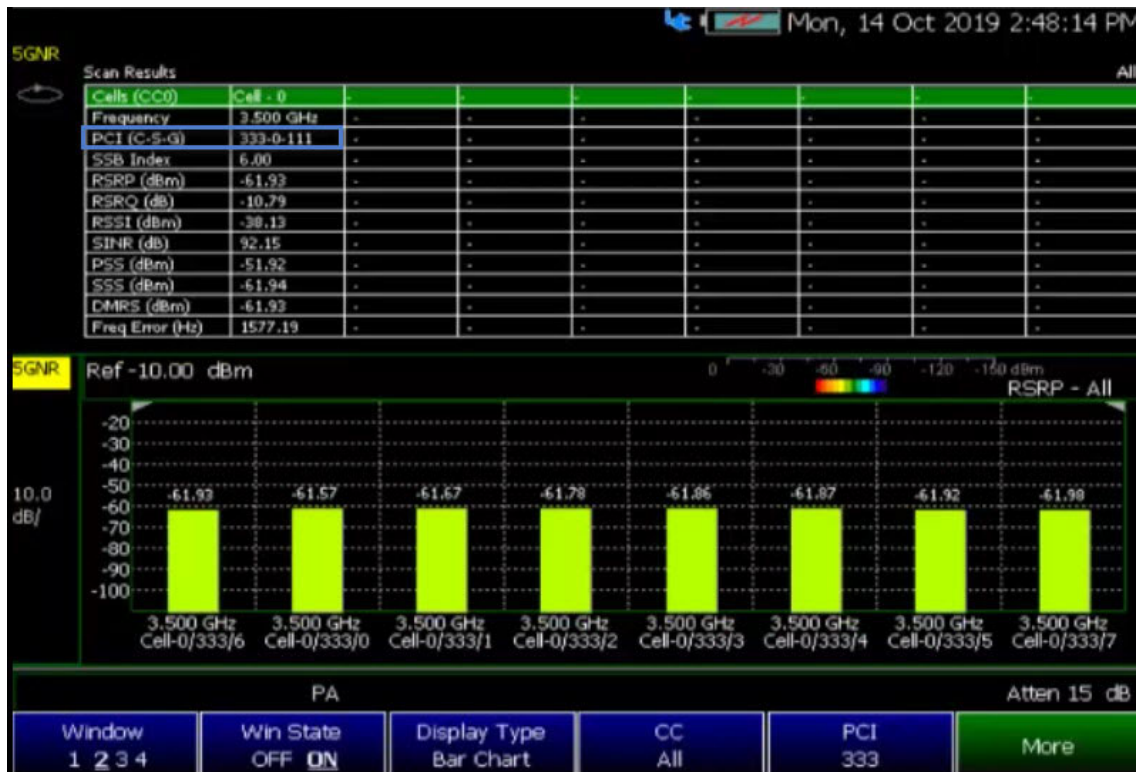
Mon, 14 Oct 2019 2:48:14 PM

5GNR

Scan Results

All

| Cells (CC0) | Cell - 0 | - | - | - | - | - | - | - |
|---|---|---|---|---|---|---|---|---|
| Frequency | 3.500 GHz | - | - | - | - | - | - | - |
| PCI (C-S-G) | 333-0-111 | - | - | - | - | - | - | - |
| SSB Index | 6.00 | - | - | - | - | - | - | - |
| RSRP (dBm) | -61.93 | - | - | - | - | - | - | - |
| RSRQ (dB) | -10.79 | - | - | - | - | - | - | - |
| RSSI (dBm) | -38.13 | - | - | - | - | - | - | - |
| SINR (dB) | 92.15 | - | - | - | - | - | - | - |
| PSS (dBm) | -51.92 | - | - | - | - | - | - | - |
| SSS (dBm) | -61.94 | - | - | - | - | - | - | - |
| DMRS (dBm) | -61.93 | - | - | - | - | - | - | - |
| Freq Error (Hz) | 1577.19 | - | - | - | - | - | - | - |

5GNR

Ref -10.00 dBm

0 -30 -60 -90 -120 -150 dBm

RSRP - All

-20
-30
-40
-50
-60
-70
-80
-90
-100

10.0 dB/

-61.93 -61.57 -61.67 -61.78 -61.86 -61.87 -61.92 -61.98

3.500 GHz Cell-0/333/6
3.500 GHz Cell-0/333/0
3.500 GHz Cell-0/333/1
3.500 GHz Cell-0/333/2
3.500 GHz Cell-0/333/3
3.500 GHz Cell-0/333/4
3.500 GHz Cell-0/333/5
3.500 GHz Cell-0/333/7

PA

Atten 15 dB

Window 1 2 3 4

Win State OFF ON

Display Type Bar Chart

CC All

PCI 333

More